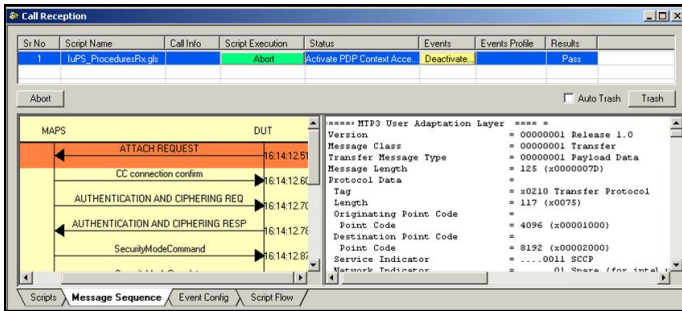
Call Reception

| Sr No | Script Name | Call Info | Script Execution | Status | Events | Events Profile | Results |
|---|---|---|---|---|---|---|---|
| 1 | IuPS_ProceduresRx.gls | | Abort | Activate PDP Context Acce... | Deactivate... | | Pass |

Abort

Auto Trash

Trash

MAPS

DUT

ATTACH REQUEST

16:14:12.51

CC connection confirm

16:14:12.60

AUTHENTICATION AND CIPHERING REQ

16:14:12.70

AUTHENTICATION AND CIPHERING RESP

16:14:12.78

SecurityModeCommand

16:14:12.87

===== MTP3 User Adaptation Layer ==== =
Version = 00000001 Release 1.0
Message Class = 00000001 Transfer
Transfer Message Type = 00000001 Payload Data
Message Length = 125 (x0000007D)
Protocol Data =
Tag = x0210 Transfer Protocol
Length = 117 (x0075)
Originating Point Code =
Point Code = 4096 (x00001000)
Destination Point Code =
Point Code = 8192 (x00002000)
Service Indicator = ....0011 SCCP
Network Indicator = ..01 Spare (for intel

Scripts

Message Sequence

Event Config

Script Flow